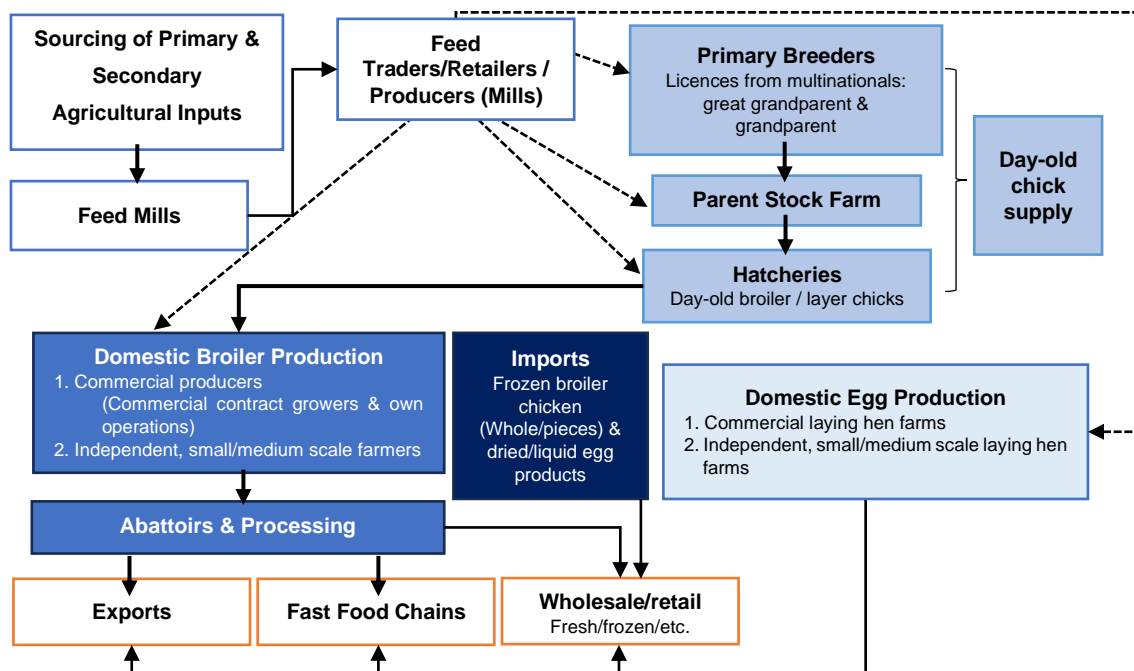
Sourcing of Primary & Secondary Agricultural Inputs

Feed Mills

Feed Traders/Retailers / Producers (Mills)

Primary Breeders
Licences from multinationals: great grandparent & grandparent

Parent Stock Farm

Hatcheries
Day-old broiler / layer chicks

Day-old chick supply

Domestic Broiler Production
1. Commercial producers (Commercial contract growers & own operations)
2. Independent, small/medium scale farmers

Imports
Frozen broiler chicken (Whole/pieces) & dried/liquid egg products

Domestic Egg Production
1. Commercial laying hen farms
2. Independent, small/medium scale laying hen farms

Abattoirs & Processing

Exports

Fast Food Chains

Wholesale/retail
Fresh/frozen/etc.